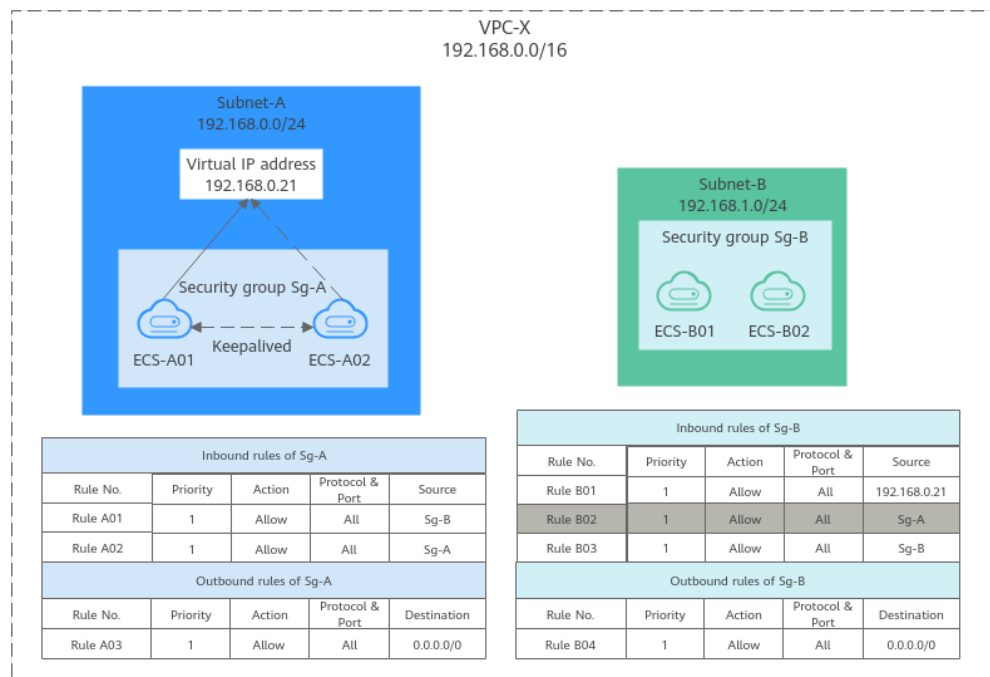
VPC-X
192.168.0.0/16

Subnet-A
192.168.0.0/24

Virtual IP address
192.168.0.21

Security group Sg-A

ECS-A01 Keepalived ECS-A02

Subnet-B
192.168.1.0/24

Security group Sg-B

ECS-B01 ECS-B02

Inbound rules of Sg-A

| Rule No. | Priority | Action | Protocol & Port | Source |
|---|---|---|---|---|
| Rule A01 | 1 | Allow | All | Sg-B |
| Rule A02 | 1 | Allow | All | Sg-A |

Outbound rules of Sg-A

| Rule No. | Priority | Action | Protocol & Port | Destination |
|---|---|---|---|---|
| Rule A03 | 1 | Allow | All | 0.0.0.0/0 |

Inbound rules of Sg-B

| Rule No. | Priority | Action | Protocol & Port | Source |
|---|---|---|---|---|
| Rule B01 | 1 | Allow | All | 192.168.0.21 |
| Rule B02 | 1 | Allow | All | Sg-A |
| Rule B03 | 1 | Allow | All | Sg-B |

Outbound rules of Sg-B

| Rule No. | Priority | Action | Protocol & Port | Destination |
|---|---|---|---|---|
| Rule B04 | 1 | Allow | All | 0.0.0.0/0 |